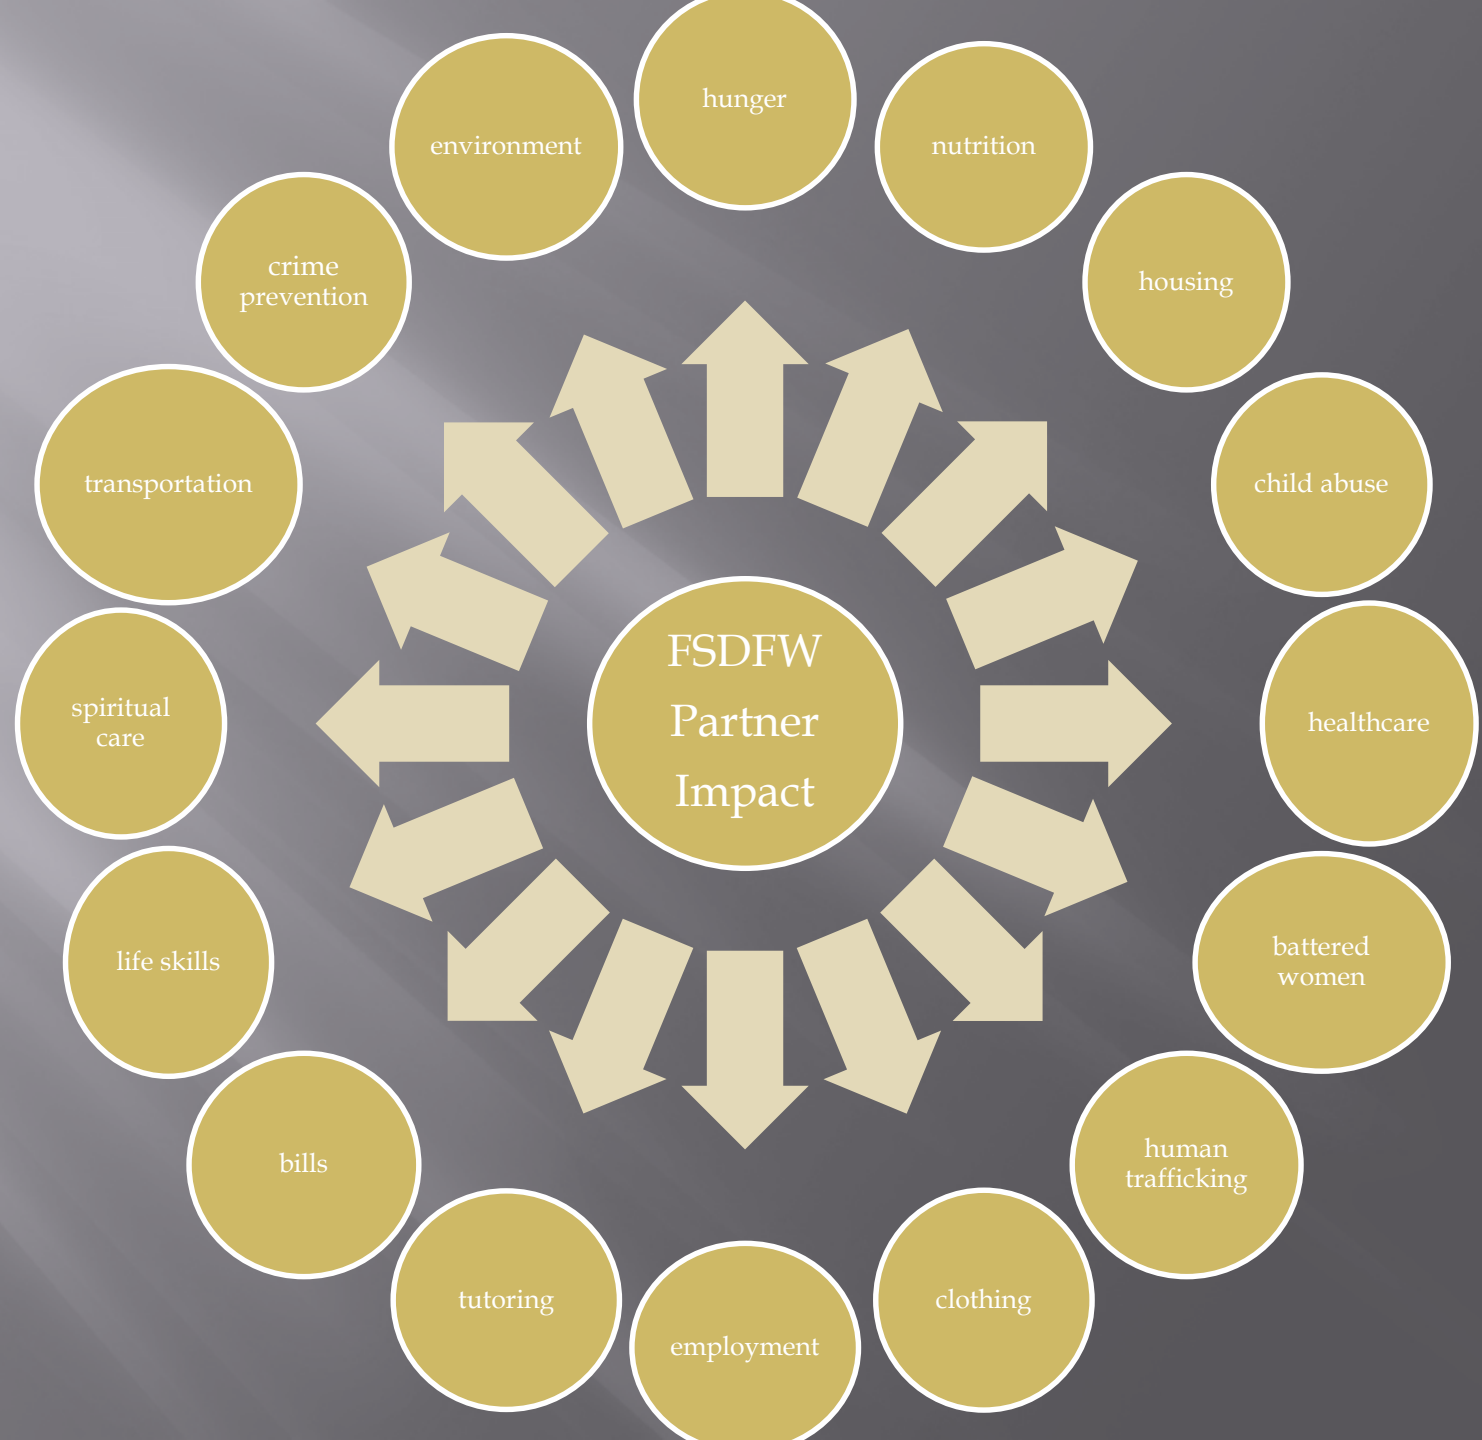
FSDFW Partner Impact

hunger

nutrition

housing

child abuse

healthcare

battered women

human trafficking

clothing

employment

tutoring

bills

life skills

spiritual care

transportation

crime prevention

environment